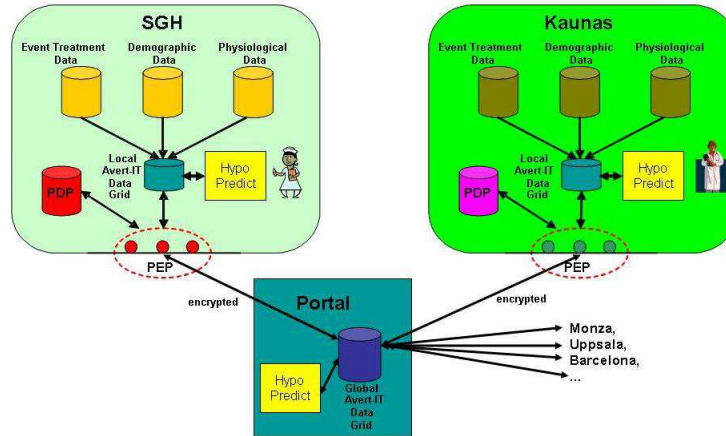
SGH

Event Treatment Data

Demographic Data

Physiological Data

Local Avert-IT Data Grid

Hypo Predict

PDP

PEP

Kaunas

Event Treatment Data

Demographic Data

Physiological Data

Local Avert-IT Data Grid

Hypo Predict

PDP

PEP

encrypted

Portal

encrypted

Hypo Predict

Global Avert-IT Data Grid

Monza,
Uppsala,
Barcelona,
...